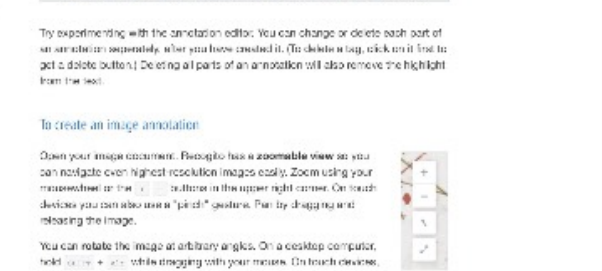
Try experimenting with the annotation editor. You can change or delete each part of an annotation separately, after you have created it. (To delete a tag, click on it first to get a delete button.) Deleting all parts of an annotation will also remove the highlight from the text.

To create an image annotation

Open your image document. Recogito has a zoomable view so you can navigate even highest resolution images easily. Zoom using your mousewheel or the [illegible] buttons in the upper right corner. On touch devices you can use a "pinch" gesture. Pan by dragging and releasing the image.

You can rotate the image at arbitrary angles. On a desktop computer, hold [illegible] + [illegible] while dragging with your mouse. On touch devices,

+
−